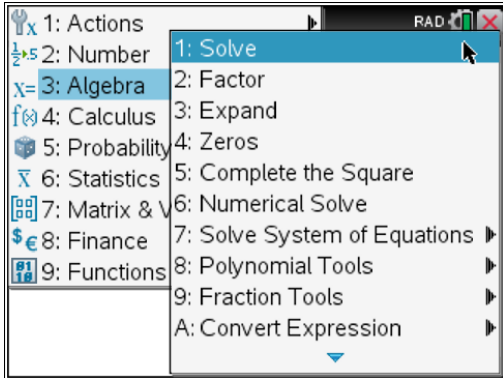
1: Actions
2: Number
3: Algebra
4: Calculus
5: Probability
6: Statistics
7: Matrix & V
8: Finance
9: Functions

RAD

1: Solve
2: Factor
3: Expand
4: Zeros
5: Complete the Square
6: Numerical Solve
7: Solve System of Equations
8: Polynomial Tools
9: Fraction Tools
A: Convert Expression